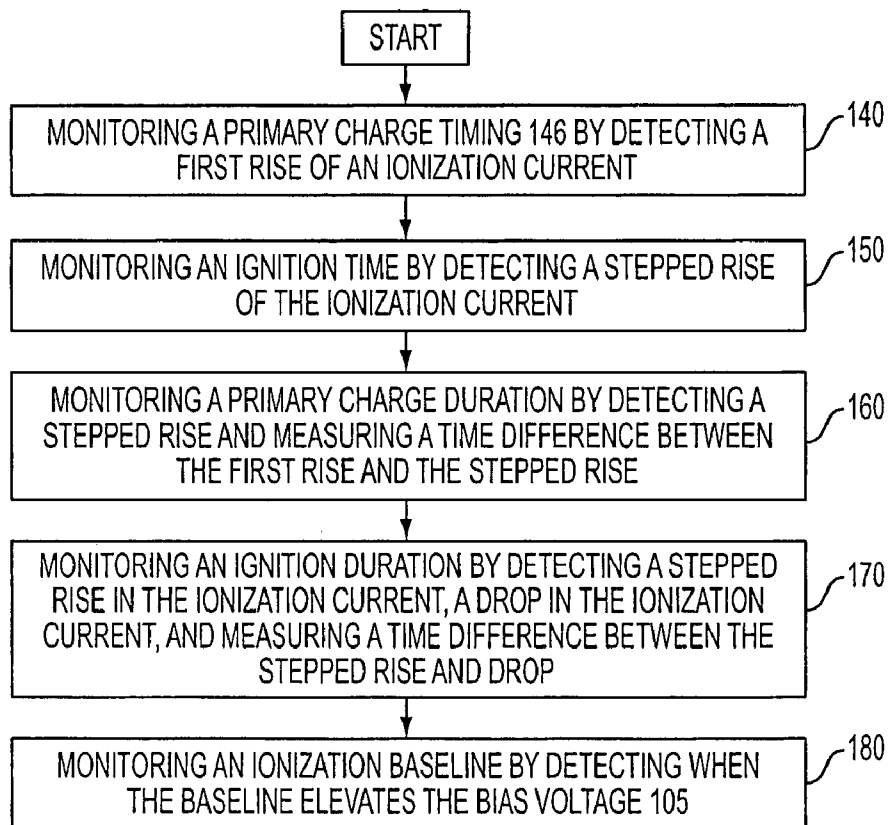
START

MONITORING A PRIMARY CHARGE TIMING 146 BY DETECTING A FIRST RISE OF AN IONIZATION CURRENT

140

MONITORING AN IGNITION TIME BY DETECTING A STEPPED RISE OF THE IONIZATION CURRENT

150

MONITORING A PRIMARY CHARGE DURATION BY DETECTING A STEPPED RISE AND MEASURING A TIME DIFFERENCE BETWEEN THE FIRST RISE AND THE STEPPED RISE

160

MONITORING AN IGNITION DURATION BY DETECTING A STEPPED RISE IN THE IONIZATION CURRENT, A DROP IN THE IONIZATION CURRENT, AND MEASURING A TIME DIFFERENCE BETWEEN THE STEPPED RISE AND DROP

170

MONITORING AN IONIZATION BASELINE BY DETECTING WHEN THE BASELINE ELEVATES THE BIAS VOLTAGE 105

180